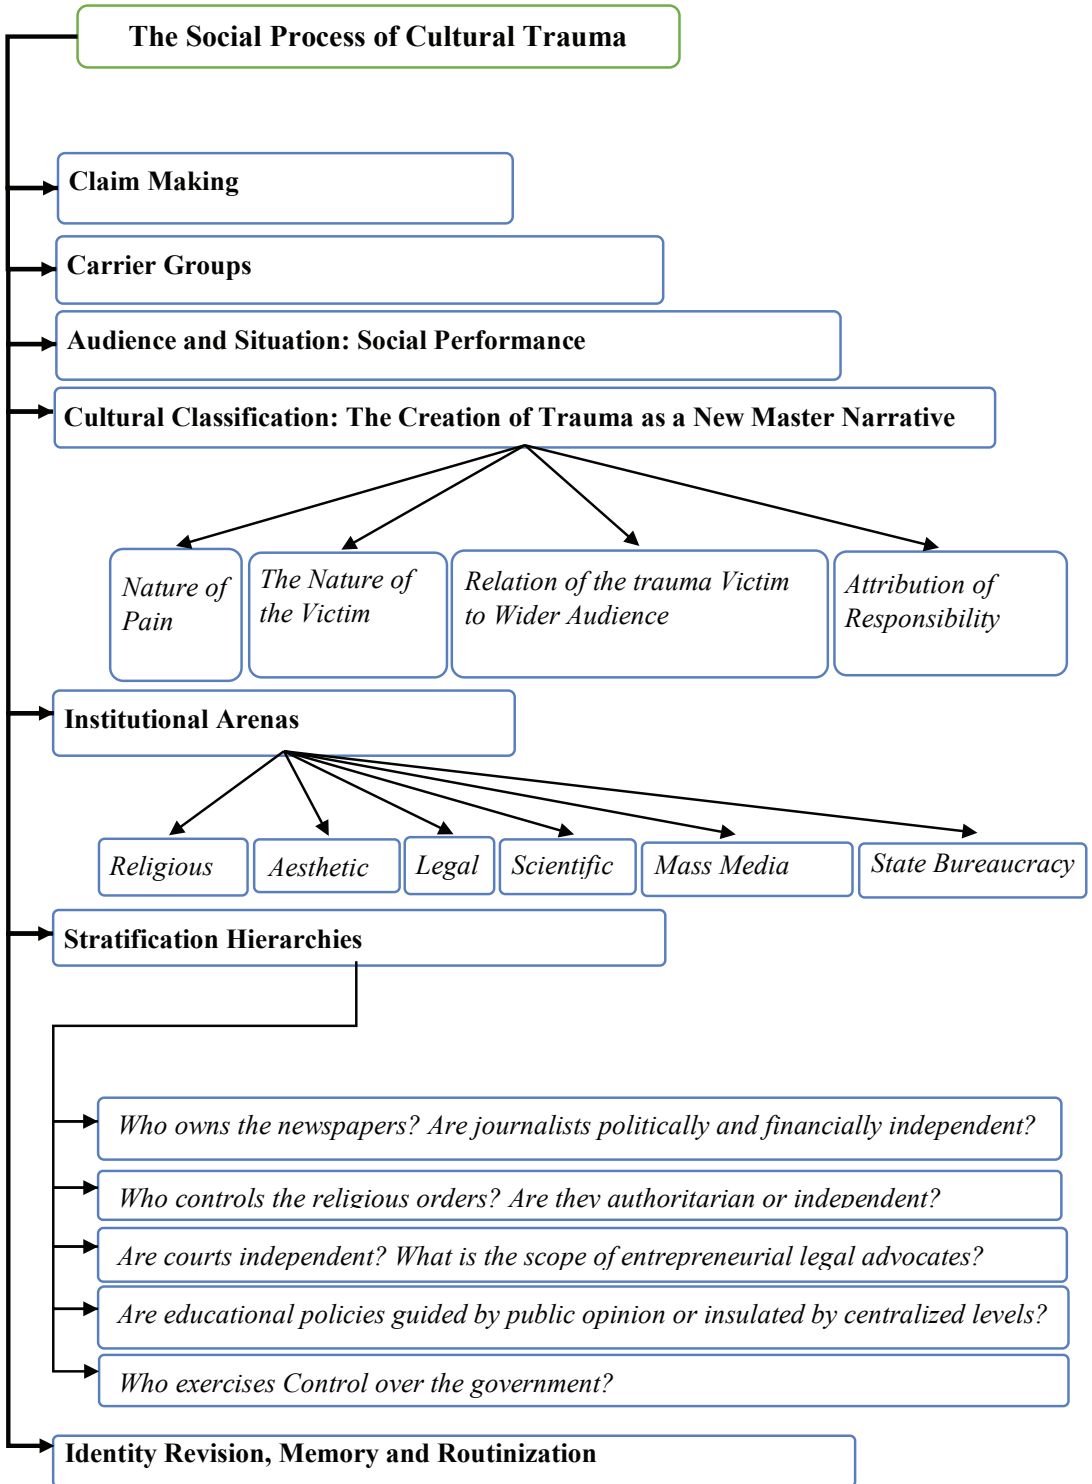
The Social Process of Cultural Trauma

Claim Making

Carrier Groups

Audience and Situation: Social Performance

Cultural Classification: The Creation of Trauma as a New Master Narrative

Nature of Pain

The Nature of the Victim

Relation of the trauma Victim to Wider Audience

Attribution of Responsibility

Institutional Arenas

Religious

Aesthetic

Legal

Scientific

Mass Media

State Bureaucracy

Stratification Hierarchies

Who owns the newspapers? Are journalists politically and financially independent?

Who controls the religious orders? Are they authoritarian or independent?

Are courts independent? What is the scope of entrepreneurial legal advocates?

Are educational policies guided by public opinion or insulated by centralized levels?

Who exercises Control over the government?

Identity Revision, Memory and Routinization